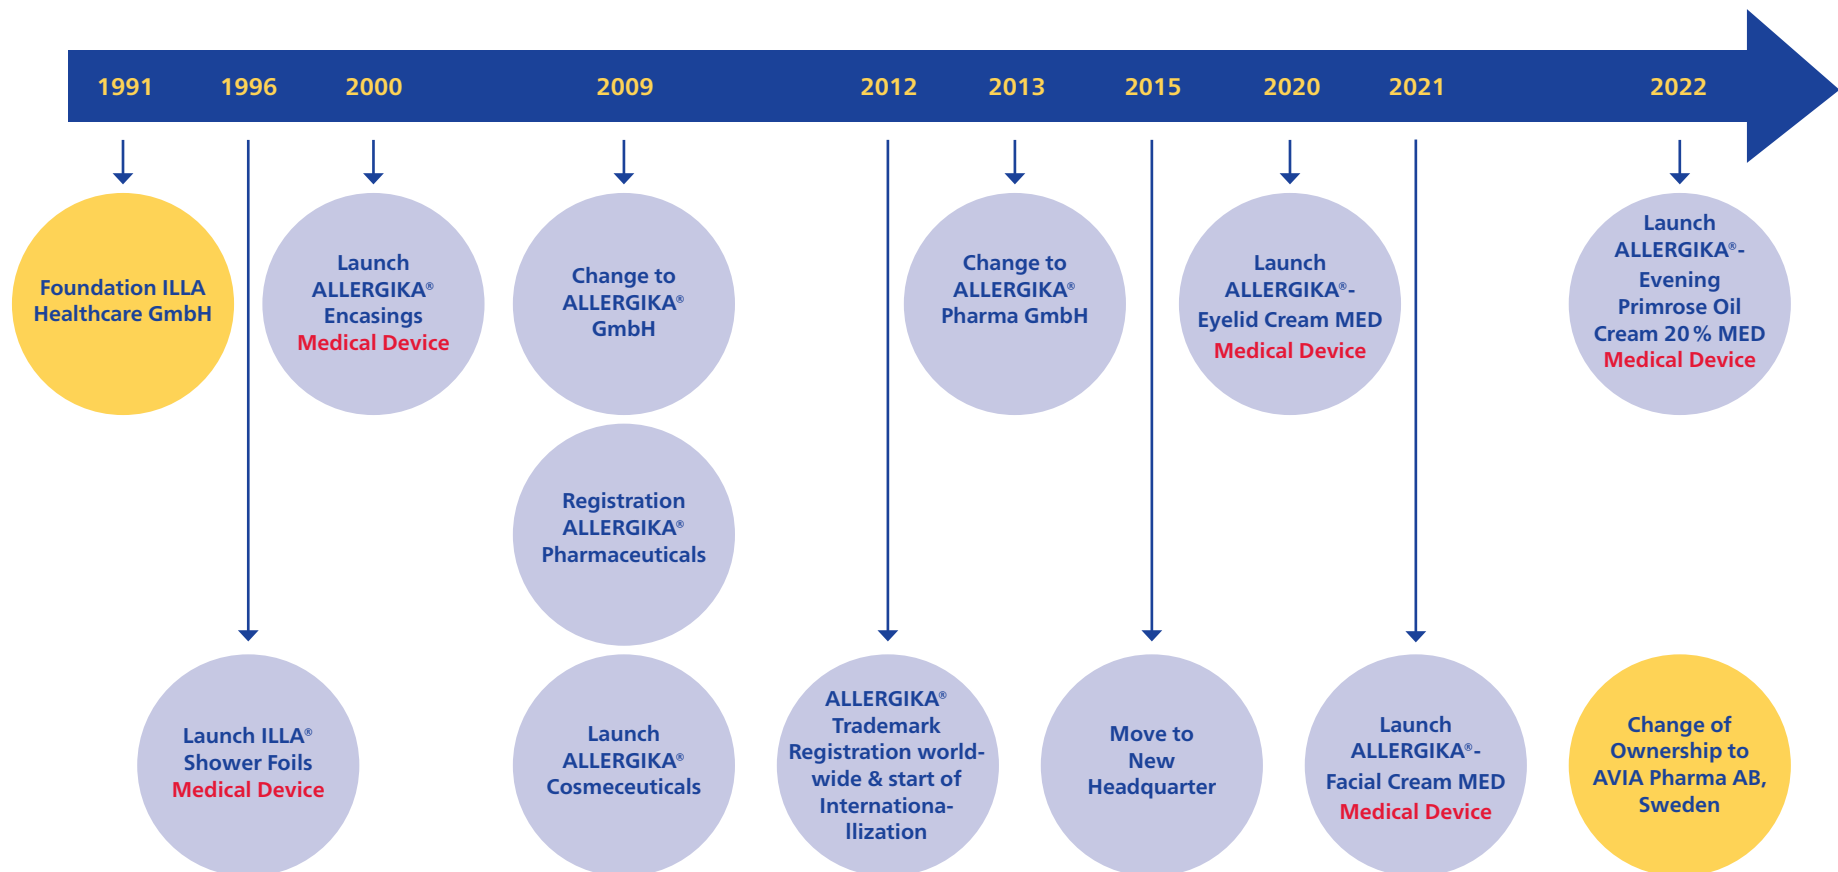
1991 1996 2000 2009 2012 2013 2015 2020 2021 2022

Foundation ILLA Healthcare GmbH

Launch ALLERGIKA® Encasings Medical Device

Change to ALLERGIKA® GmbH

Change to ALLERGIKA® Pharma GmbH

Launch ALLERGIKA®-Eyelid Cream MED Medical Device

Launch ALLERGIKA®-Evening Primrose Oil Cream 20 % MED Medical Device

Registration ALLERGIKA® Pharmaceuticals

Launch ILLA® Shower Foils Medical Device

Launch ALLERGIKA® Cosmeceuticals

ALLERGIKA® Trademark Registration worldwide & start of Internationallization

Move to New Headquarter

Launch ALLERGIKA®-Facial Cream MED Medical Device

Change of Ownership to AVIA Pharma AB, Sweden